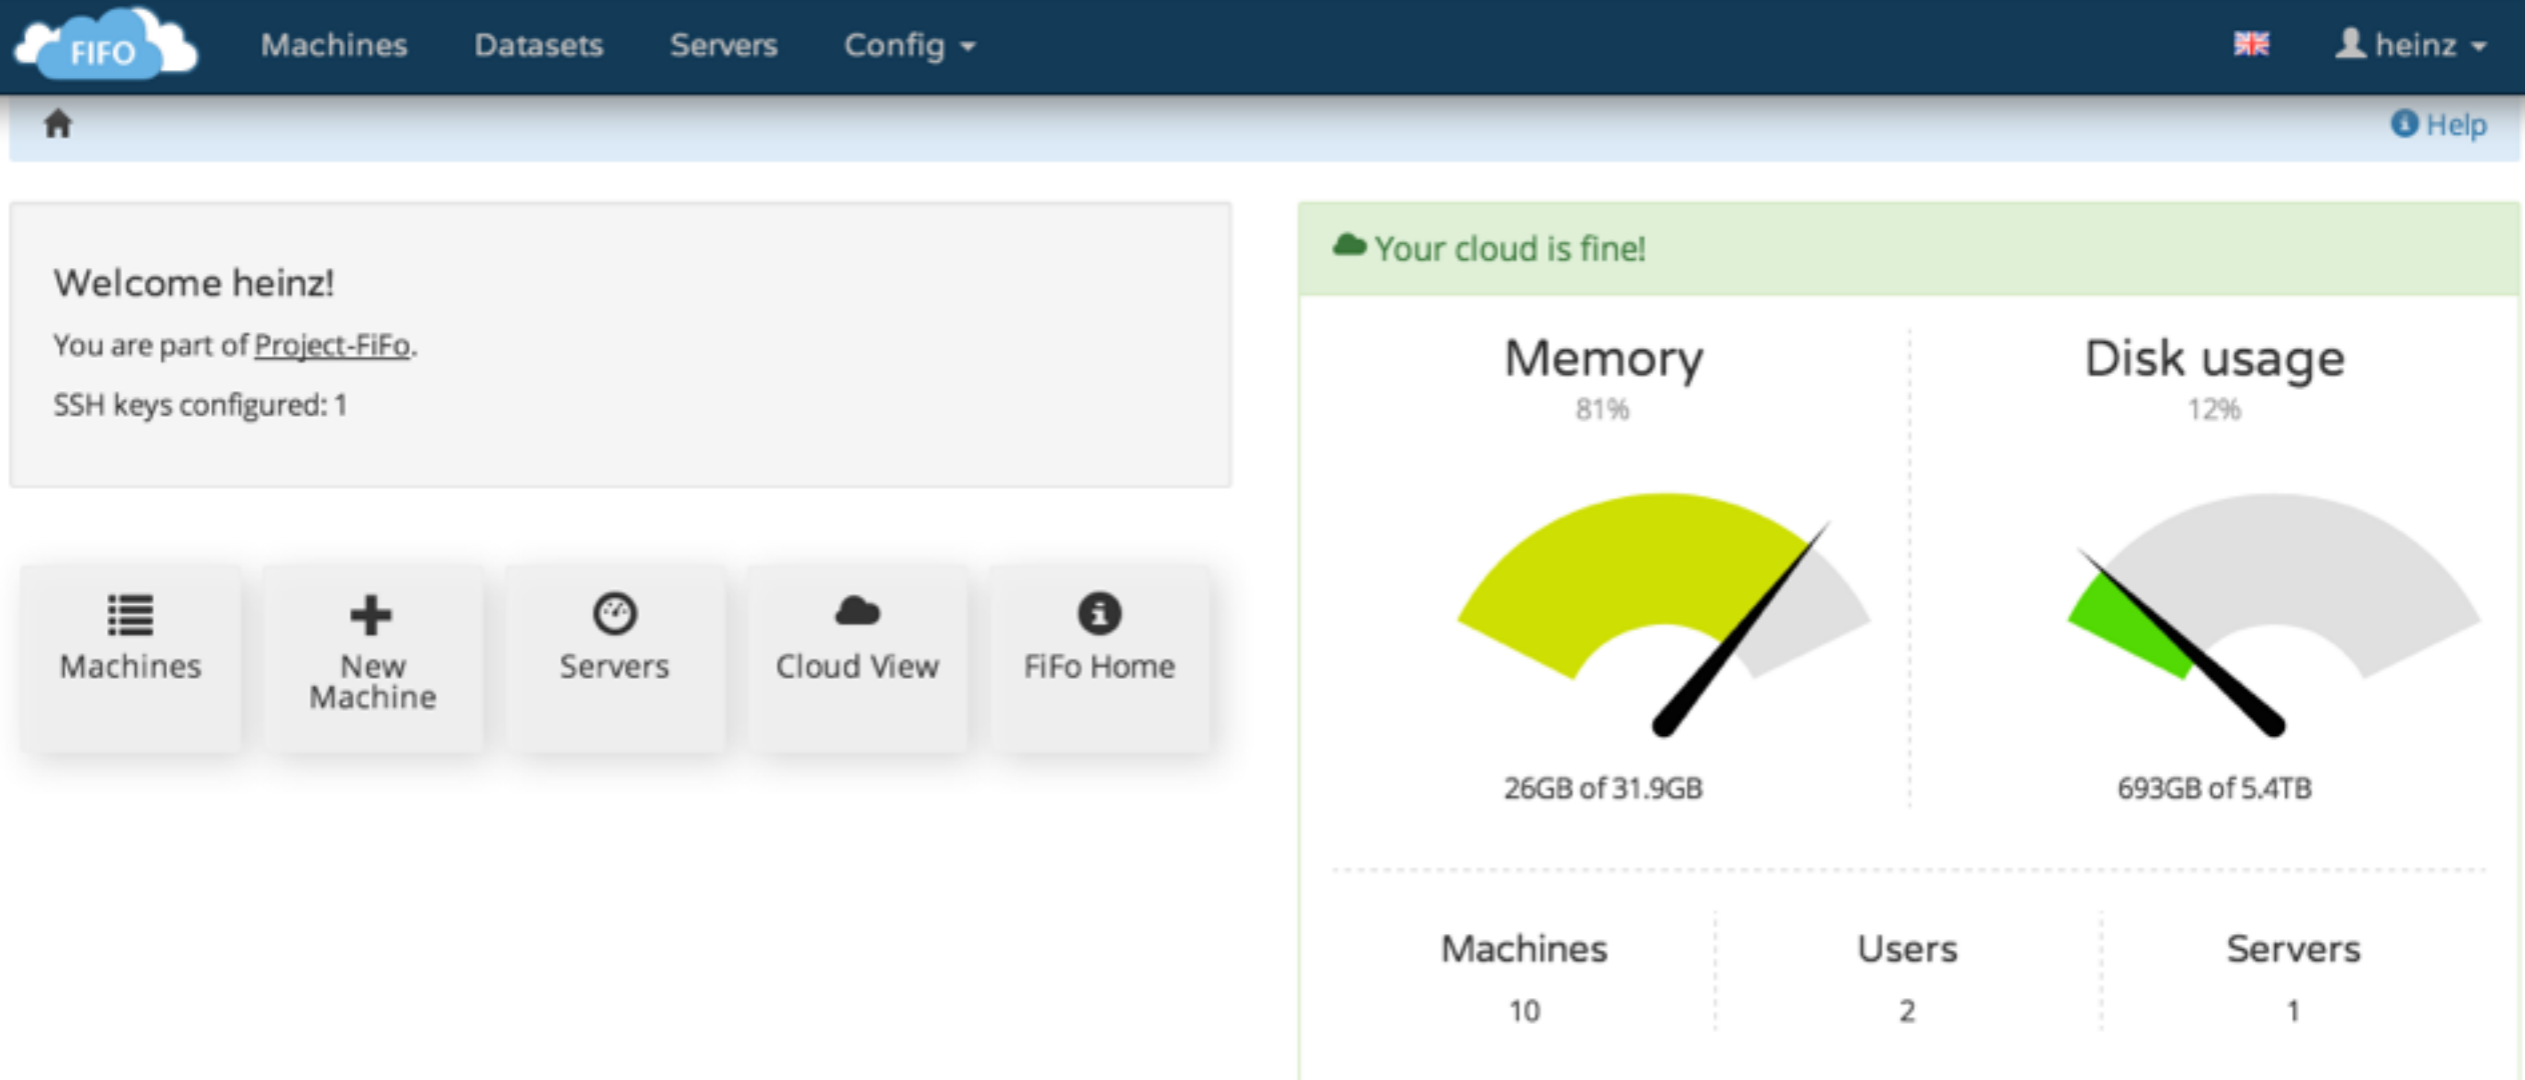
FIFO Machines Datasets Servers Config heinz

Help

Welcome heinz!

You are part of Project-FiFo.

SSH keys configured: 1

Machines

New Machine

Servers

Cloud View

FiFo Home

Your cloud is fine!

Memory
81%

26GB of 31.9GB

Disk usage
12%

693GB of 5.4TB

| Machines | Users | Servers |
|---|---|---|
| 10 | 2 | 1 |